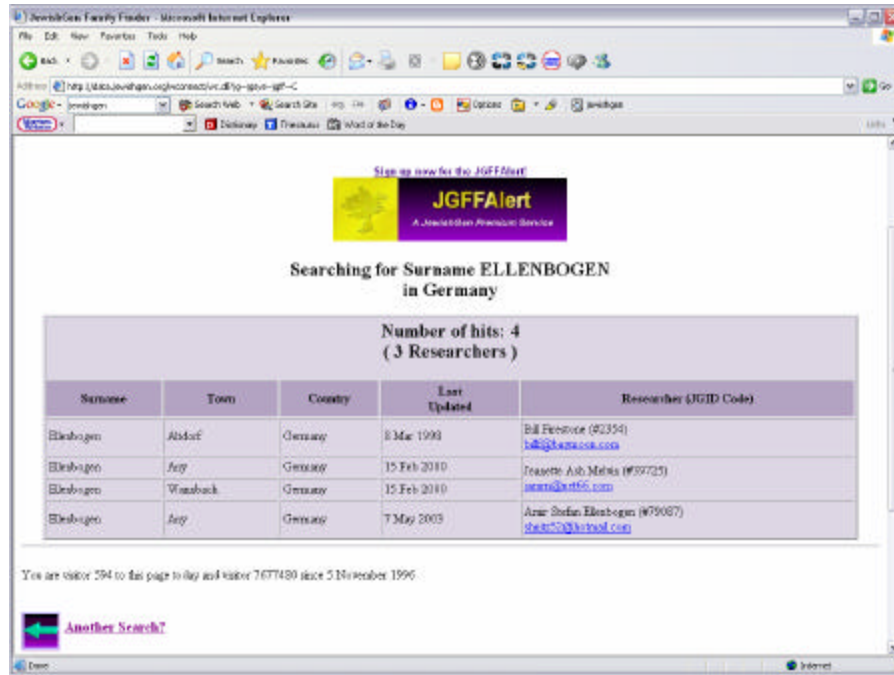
JewishGen Family Finder - Microsoft Internet Explorer

File Edit View Favorites Tools Help

Back Search Favorites

Address http://data.jewishgen.org/wconnect/wc.dll?jg~jgsys~jgff~C

Go

Google jewishgen Search Web Search Site Options jewishgen

Dictionary Thesaurus Word of the Day

Sign up now for the JGFFAlert!

JGFFAlert

A JewishGen Premium Service

Searching for Surname ELLENBOGEN in Germany

Number of hits: 4
( 3 Researchers )

| Surname | Town | Country | Last Updated | Researcher (JGID Code) |
|---|---|---|---|---|
| Ellenbogen | Altdorf | Germany | 8 Mar 1998 | Bill Firestone (#2354) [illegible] |
| Ellenbogen | Any | Germany | 15 Feb 2010 | Jeanette Ash Melnia (#39725) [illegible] |
| Ellenbogen | Wassbach | Germany | 15 Feb 2010 | |
| Ellenbogen | Any | Germany | 7 May 2003 | Amir Stefan Ellenbogen (#79087) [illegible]@hotmail.com |

You are visitor 594 to this page to day and visitor 7677480 since 5 November 1996.

Another Search?

Done Internet